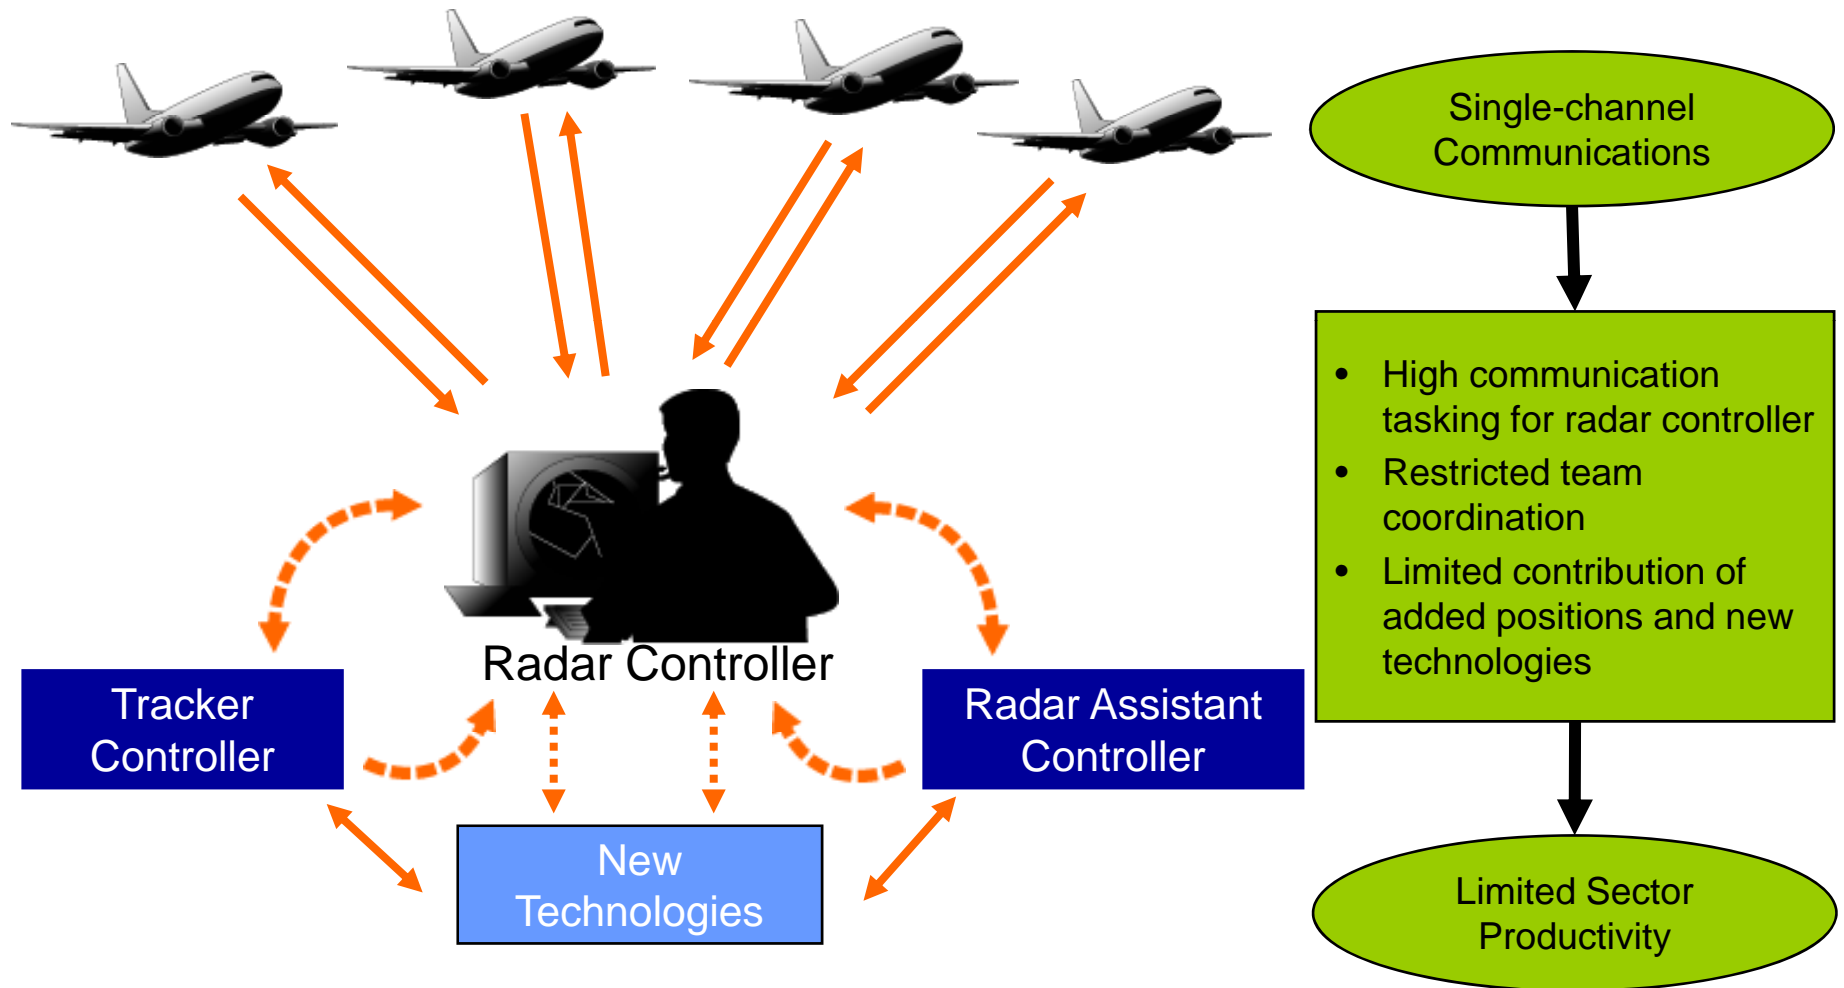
Single-channel Communications

- High communication tasking for radar controller
- Restricted team coordination
- Limited contribution of added positions and new technologies

Limited Sector Productivity

Radar Controller

Tracker Controller

Radar Assistant Controller

New Technologies